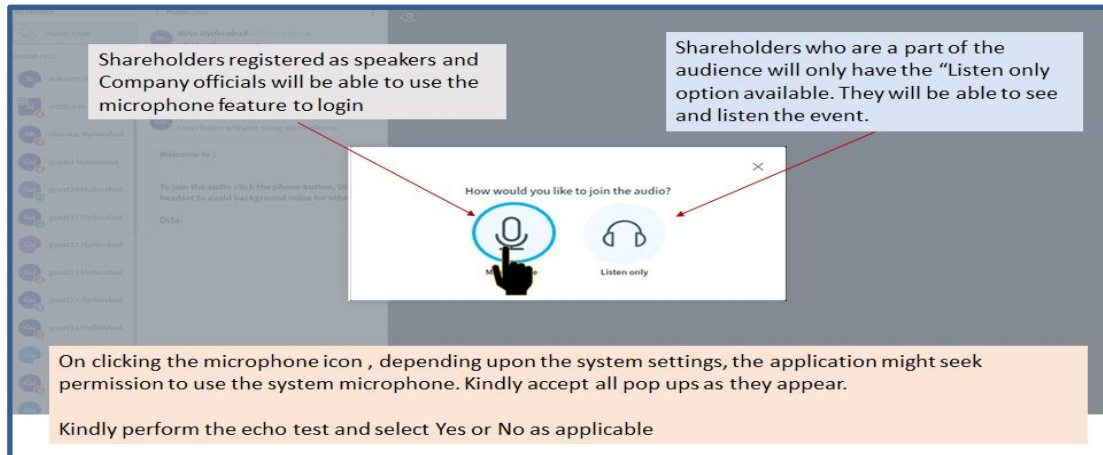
Shareholders registered as speakers and Company officials will be able to use the microphone feature to login

Shareholders who are a part of the audience will only have the "Listen only option available. They will be able to see and listen the event.

How would you like to join the audio?

M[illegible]e

Listen only

On clicking the microphone icon , depending upon the system settings, the application might seek permission to use the system microphone. Kindly accept all pop ups as they appear.

Kindly perform the echo test and select Yes or No as applicable